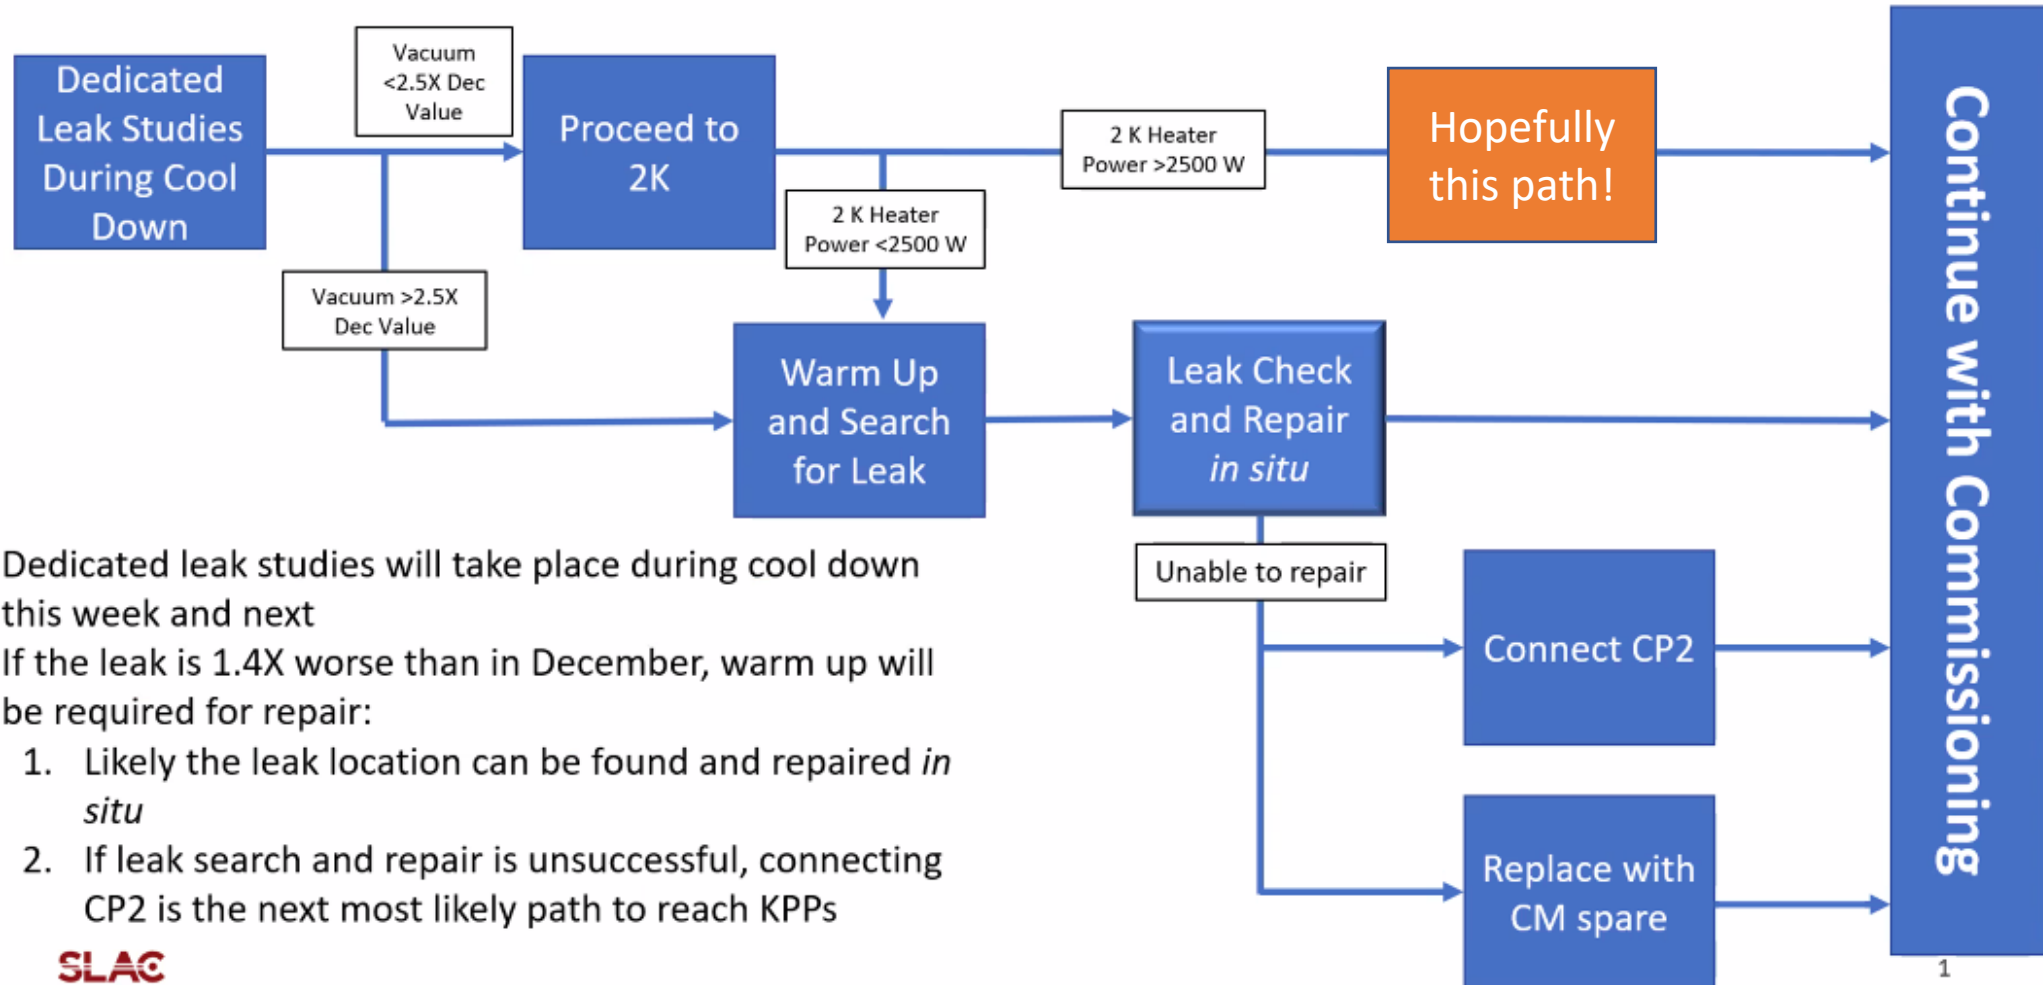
Dedicated Leak Studies During Cool Down

Vacuum <2.5X Dec Value

Proceed to 2K

2 K Heater Power >2500 W

Hopefully this path!

Continue with Commissioning

2 K Heater Power <2500 W

Vacuum >2.5X Dec Value

Warm Up and Search for Leak

Leak Check and Repair *in situ*

Unable to repair

Connect CP2

Replace with CM spare

Dedicated leak studies will take place during cool down this week and next

If the leak is 1.4X worse than in December, warm up will be required for repair:

1. Likely the leak location can be found and repaired *in situ*
2. If leak search and repair is unsuccessful, connecting CP2 is the next most likely path to reach KPPs

SLAC

1